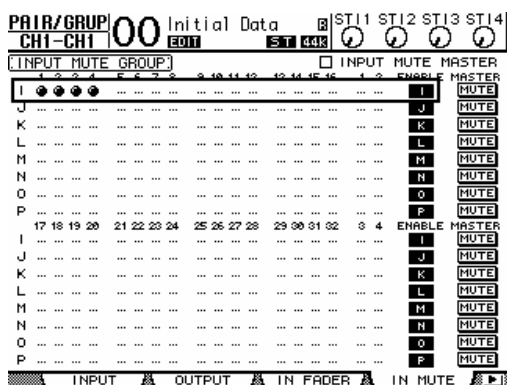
PAIR/GRUP CH1-CH1 00 Initial Data EDIT ST 44k ST1 ST2 ST3 ST4

INPUT MUTE GROUP ☐ INPUT MUTE MASTER

| | 1 | 2 | 3 | 4 | 5 | 6 | 7 | 8 | 9 | 10 | 11 | 12 | 13 | 14 | 15 | 16 | 1 | 2 | ENABLE | MASTER |
|---|---|---|---|---|---|---|---|---|---|---|---|---|---|---|---|---|---|---|---|---|
| I | ● | ● | ● | ● | ... | ... | ... | ... | ... | ... | ... | ... | ... | ... | ... | ... | ... | ... | I | MUTE |
| J | ... | ... | ... | ... | ... | ... | ... | ... | ... | ... | ... | ... | ... | ... | ... | ... | ... | ... | J | MUTE |
| K | ... | ... | ... | ... | ... | ... | ... | ... | ... | ... | ... | ... | ... | ... | ... | ... | ... | ... | K | MUTE |
| L | ... | ... | ... | ... | ... | ... | ... | ... | ... | ... | ... | ... | ... | ... | ... | ... | ... | ... | L | MUTE |
| M | ... | ... | ... | ... | ... | ... | ... | ... | ... | ... | ... | ... | ... | ... | ... | ... | ... | ... | M | MUTE |
| N | ... | ... | ... | ... | ... | ... | ... | ... | ... | ... | ... | ... | ... | ... | ... | ... | ... | ... | N | MUTE |
| O | ... | ... | ... | ... | ... | ... | ... | ... | ... | ... | ... | ... | ... | ... | ... | ... | ... | ... | O | MUTE |
| P | ... | ... | ... | ... | ... | ... | ... | ... | ... | ... | ... | ... | ... | ... | ... | ... | ... | ... | P | MUTE |

| | 17 | 18 | 19 | 20 | 21 | 22 | 23 | 24 | 25 | 26 | 27 | 28 | 29 | 30 | 31 | 32 | 3 | 4 | ENABLE | MASTER |
|---|---|---|---|---|---|---|---|---|---|---|---|---|---|---|---|---|---|---|---|---|
| I | ... | ... | ... | ... | ... | ... | ... | ... | ... | ... | ... | ... | ... | ... | ... | ... | ... | ... | I | MUTE |
| J | ... | ... | ... | ... | ... | ... | ... | ... | ... | ... | ... | ... | ... | ... | ... | ... | ... | ... | J | MUTE |
| K | ... | ... | ... | ... | ... | ... | ... | ... | ... | ... | ... | ... | ... | ... | ... | ... | ... | ... | K | MUTE |
| L | ... | ... | ... | ... | ... | ... | ... | ... | ... | ... | ... | ... | ... | ... | ... | ... | ... | ... | L | MUTE |
| M | ... | ... | ... | ... | ... | ... | ... | ... | ... | ... | ... | ... | ... | ... | ... | ... | ... | ... | M | MUTE |
| N | ... | ... | ... | ... | ... | ... | ... | ... | ... | ... | ... | ... | ... | ... | ... | ... | ... | ... | N | MUTE |
| O | ... | ... | ... | ... | ... | ... | ... | ... | ... | ... | ... | ... | ... | ... | ... | ... | ... | ... | O | MUTE |
| P | ... | ... | ... | ... | ... | ... | ... | ... | ... | ... | ... | ... | ... | ... | ... | ... | ... | ... | P | MUTE |

INPUT OUTPUT IN FADER IN MUTE